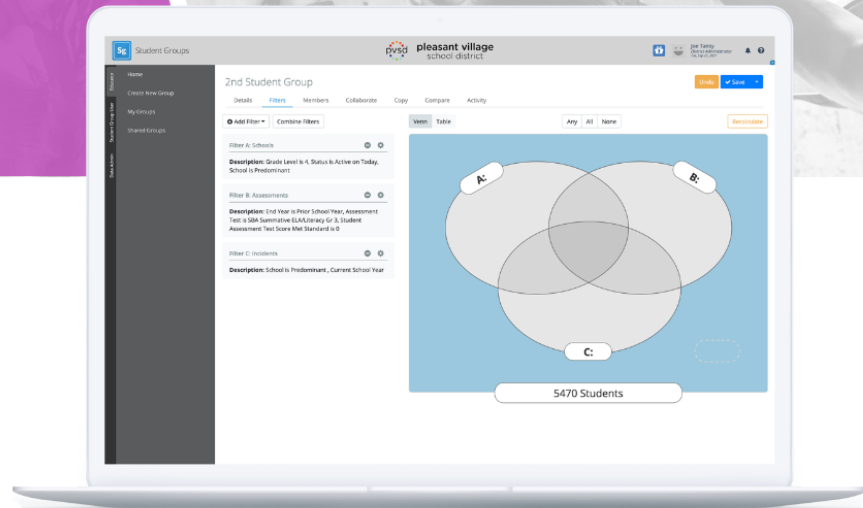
Sg Student Groups

pvsd pleasant village school district

Joe Tanny
District Administrator

Student Groups

Home
Create New Group
My Groups
Shared Groups

2nd Student Group

Undo
Save

Details Filters Members Collaborate Copy Compare Activity

Add Filter
Combine Filters

Venn Table

Any All None

Recalculate

Filter A: Schools
Description: Grade Level is 4, Status is Active on Today, School is Predominant

Filter B: Assessments
Description: End Year is Prior School Year, Assessment Test is SBA Summative ELA/Literacy Gr 3, Student Assessment Test Score Met Standard is 0

Filter C: Incidents
Description: School is Predominant, Current School Year

A:
B:
C:

5470 Students